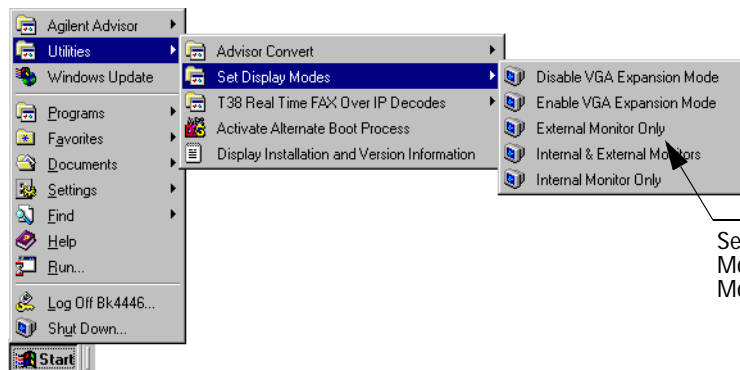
Agilent Advisor
Utilities
Windows Update
Programs
Favorites
Documents
Settings
Find
Help
Run...
Log Off Bk4446...
Shut Down...
Start

Advisor Convert
Set Display Modes
T38 Real Time FAX Over IP Decodes
Activate Alternate Boot Process
Display Installation and Version Information

Disable VGA Expansion Mode
Enable VGA Expansion Mode
External Monitor Only
Internal & External Monitors
Internal Monitor Only

Se
Mo
Mo